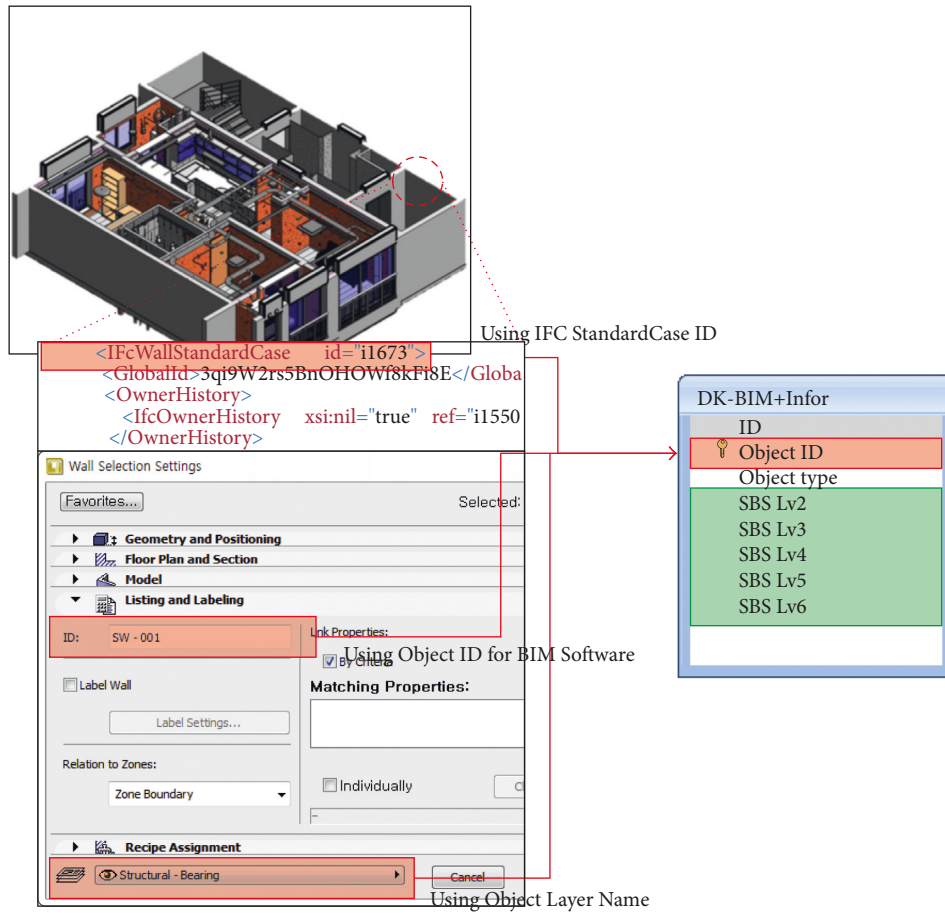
Using IFC StandardCase ID

<IFcWallStandardCase id="i1673">
<GlobalId>3qi9W2rs5BnOHOWf8kFi8E</Globa
<OwnerHistory>
<IfcOwnerHistory xsi:nil="true" ref="i1550
</OwnerHistory>

Wall Selection Settings

Favorites...

Selected:

Geometry and Positioning
Floor Plan and Section
Model
Listing and Labeling

ID: SW - 001

Link Properties:
By Criteria

Using Object ID for BIM Software

Label Wall

Matching Properties:

Label Settings...

Relation to Zones:

Zone Boundary

Individually

Recipe Assignment

Structural - Bearing

Cancel

Using Object Layer Name

DK-BIM+Infor
ID
Object ID
Object type
SBS Lv2
SBS Lv3
SBS Lv4
SBS Lv5
SBS Lv6